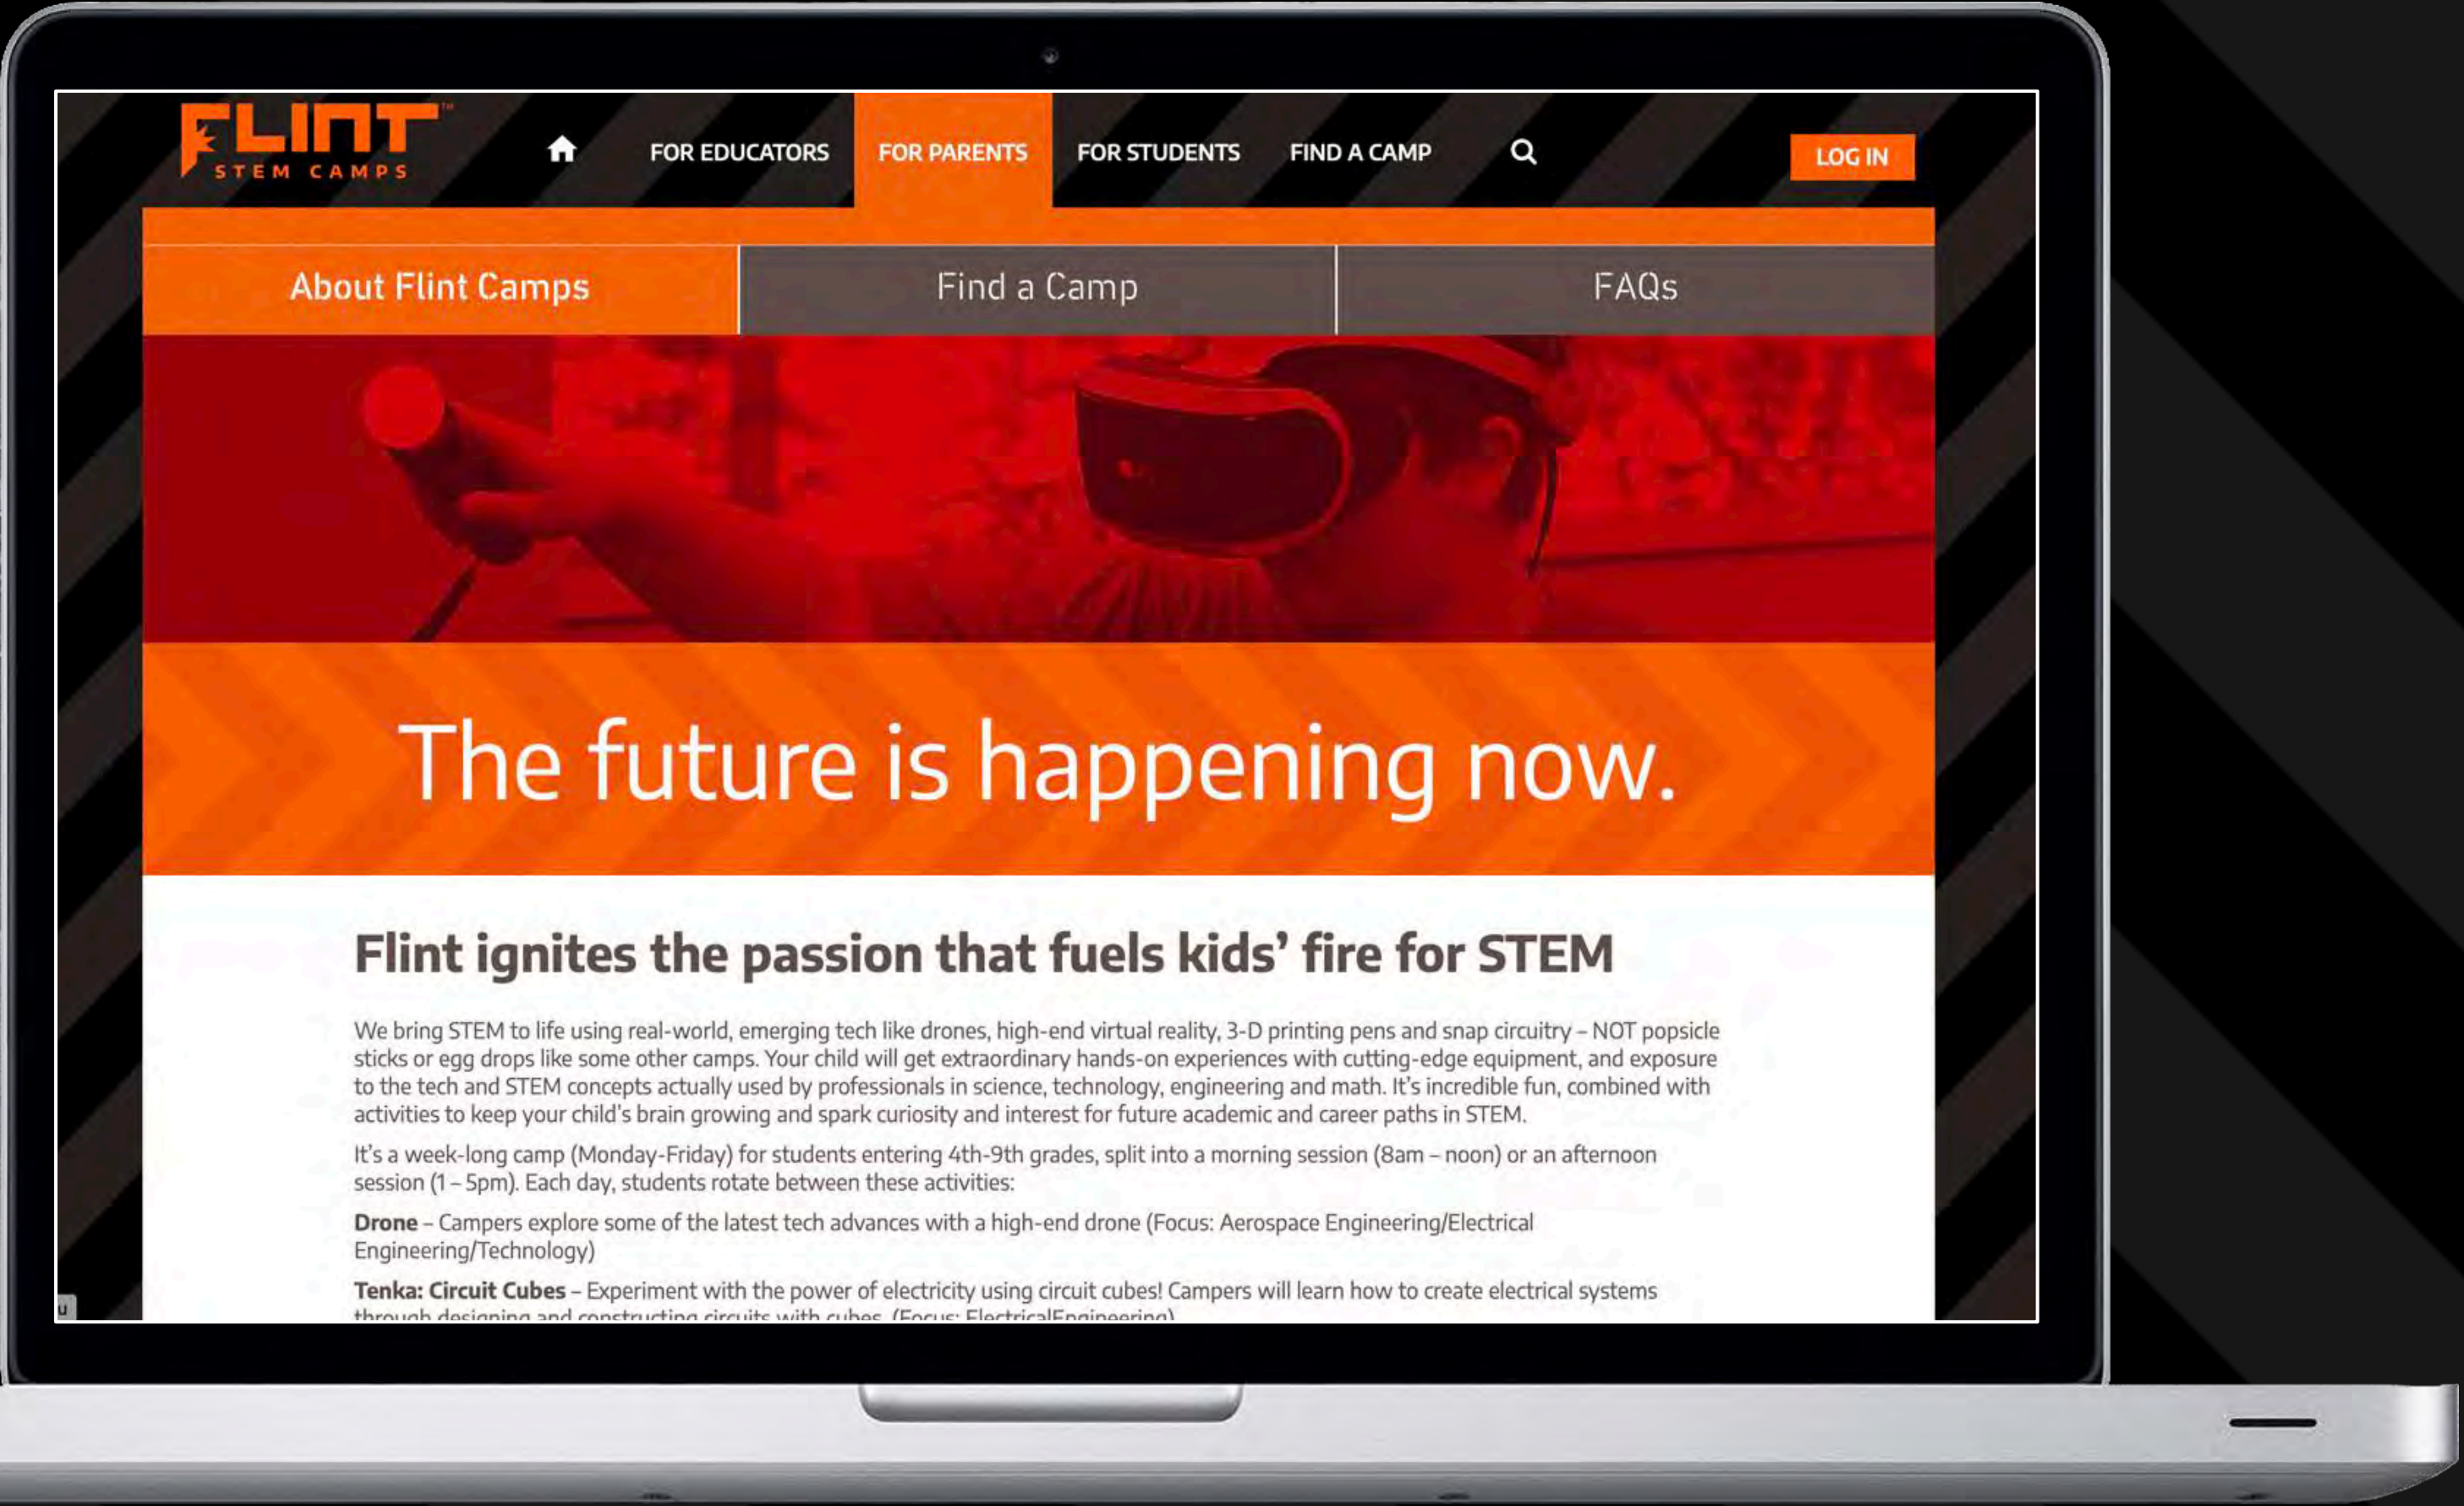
FLINT™
STEM CAMPS

FOR EDUCATORS FOR PARENTS FOR STUDENTS FIND A CAMP

LOG IN

About Flint Camps | Find a Camp | FAQs

The future is happening now.

Flint ignites the passion that fuels kids' fire for STEM

We bring STEM to life using real-world, emerging tech like drones, high-end virtual reality, 3-D printing pens and snap circuitry – NOT popsicle sticks or egg drops like some other camps. Your child will get extraordinary hands-on experiences with cutting-edge equipment, and exposure to the tech and STEM concepts actually used by professionals in science, technology, engineering and math. It's incredible fun, combined with activities to keep your child's brain growing and spark curiosity and interest for future academic and career paths in STEM.

It's a week-long camp (Monday-Friday) for students entering 4th-9th grades, split into a morning session (8am – noon) or an afternoon session (1 – 5pm). Each day, students rotate between these activities:

**Drone** – Campers explore some of the latest tech advances with a high-end drone (Focus: Aerospace Engineering/Electrical Engineering/Technology)

**Tenka: Circuit Cubes** – Experiment with the power of electricity using circuit cubes! Campers will learn how to create electrical systems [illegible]